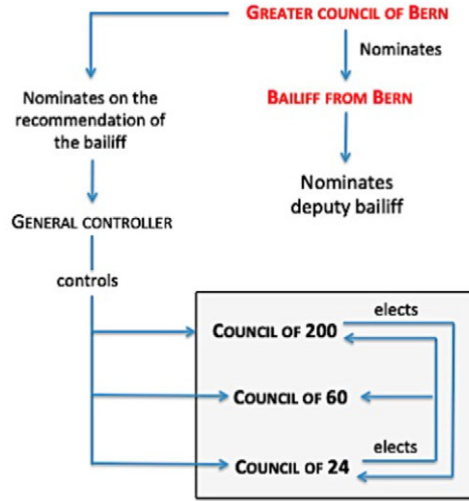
GREATER COUNCIL OF BERN

Nominates

Nominates on the recommendation of the bailiff

BAILIFF FROM BERN

Nominates deputy bailiff

GENERAL CONTROLLER

controls

elects

COUNCIL OF 200

COUNCIL OF 60

elects

COUNCIL OF 24